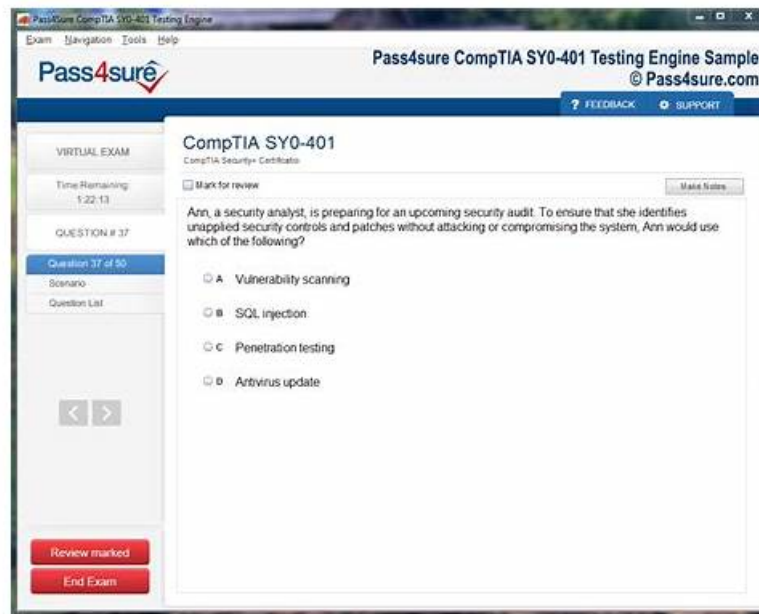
Pass4sure CompTIA SY0-401 Testing Engine

Exam Navigation Tools Help

Pass4sure

Pass4sure CompTIA SY0-401 Testing Engine Sample
© Pass4sure.com

? FEEDBACK ⚙ SUPPORT

VIRTUAL EXAM

Time Remaining: 1:22:13

QUESTION # 37

Question 37 of 50
Scenario
Question List

CompTIA SY0-401
CompTIA Security+ Certificatio

Mark for review

Make Notes

Ann, a security analyst, is preparing for an upcoming security audit. To ensure that she identifies unapplied security controls and patches without attacking or compromising the system, Ann would use which of the following?

A Vulnerability scanning

B SQL injection

C Penetration testing

D Antivirus update

Review marked

End Exam